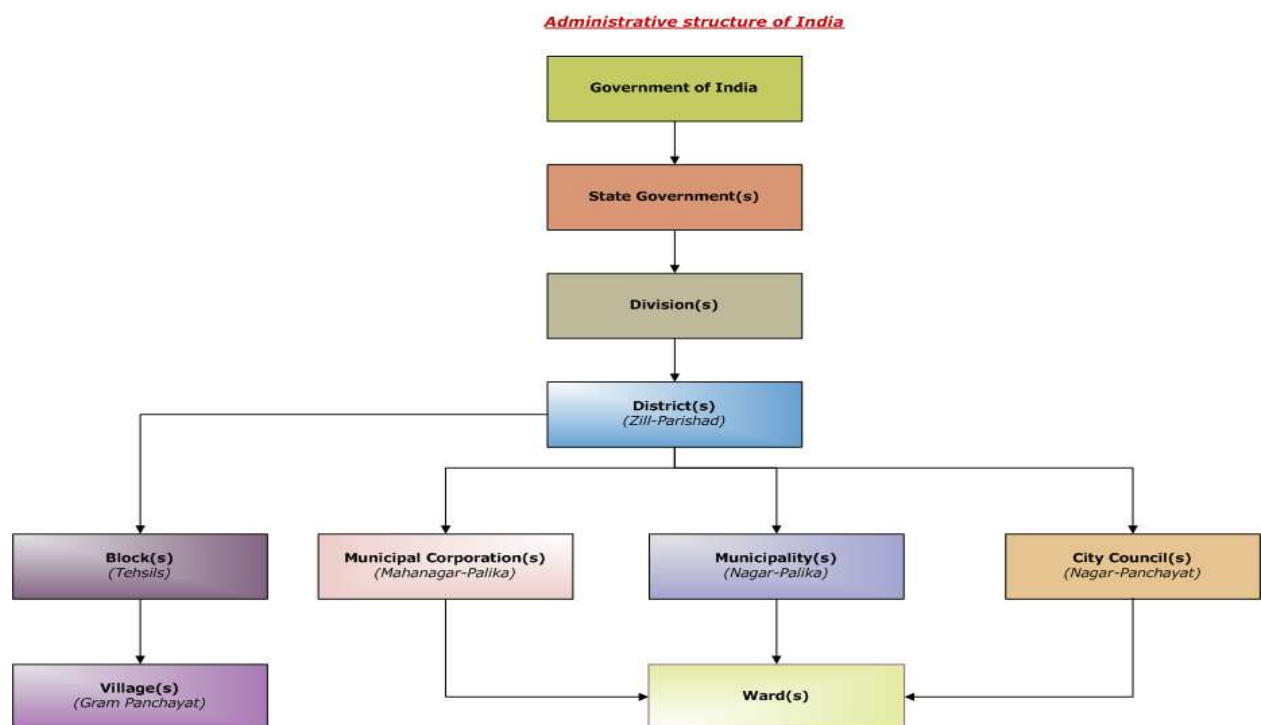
Administrative structure of India

Government of India

State Government(s)

Division(s)

District(s)
(Zill-Parishad)

Block(s)
(Tehsils)

Municipal Corporation(s)
(Mahanagar-Palika)

Municipality(s)
(Nagar-Palika)

City Council(s)
(Nagar-Panchayat)

Village(s)
(Gram Panchayat)

Ward(s)